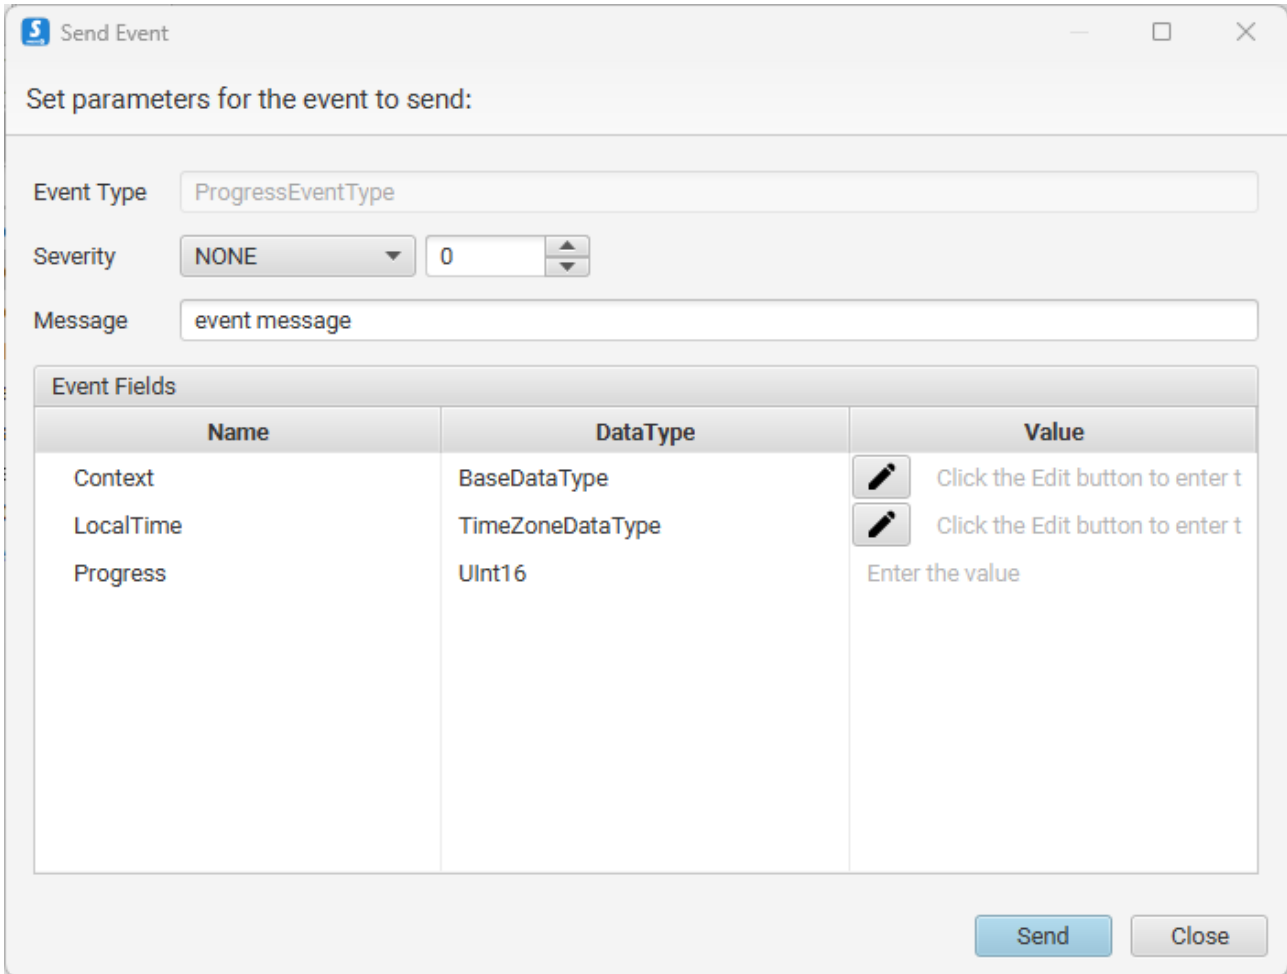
Send Event

Set parameters for the event to send:

Event Type ProgressEventType

Severity NONE 0

Message event message

Event Fields

| Name | DataType | Value |
|---|---|---|
| Context | BaseDataType | Click the Edit button to enter t |
| LocalTime | TimeZoneDataType | Click the Edit button to enter t |
| Progress | UInt16 | Enter the value |

Send Close